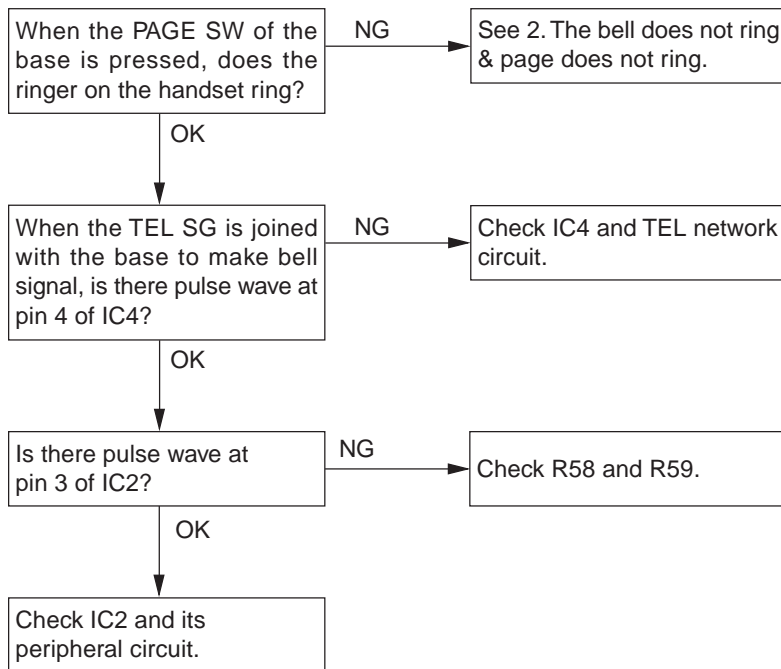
When the PAGE SW of the base is pressed, does the ringer on the handset ring?

NG

See 2. The bell does not ring & page does not ring.

OK

When the TEL SG is joined with the base to make bell signal, is there pulse wave at pin 4 of IC4?

NG

Check IC4 and TEL network circuit.

OK

Is there pulse wave at pin 3 of IC2?

NG

Check R58 and R59.

OK

Check IC2 and its peripheral circuit.